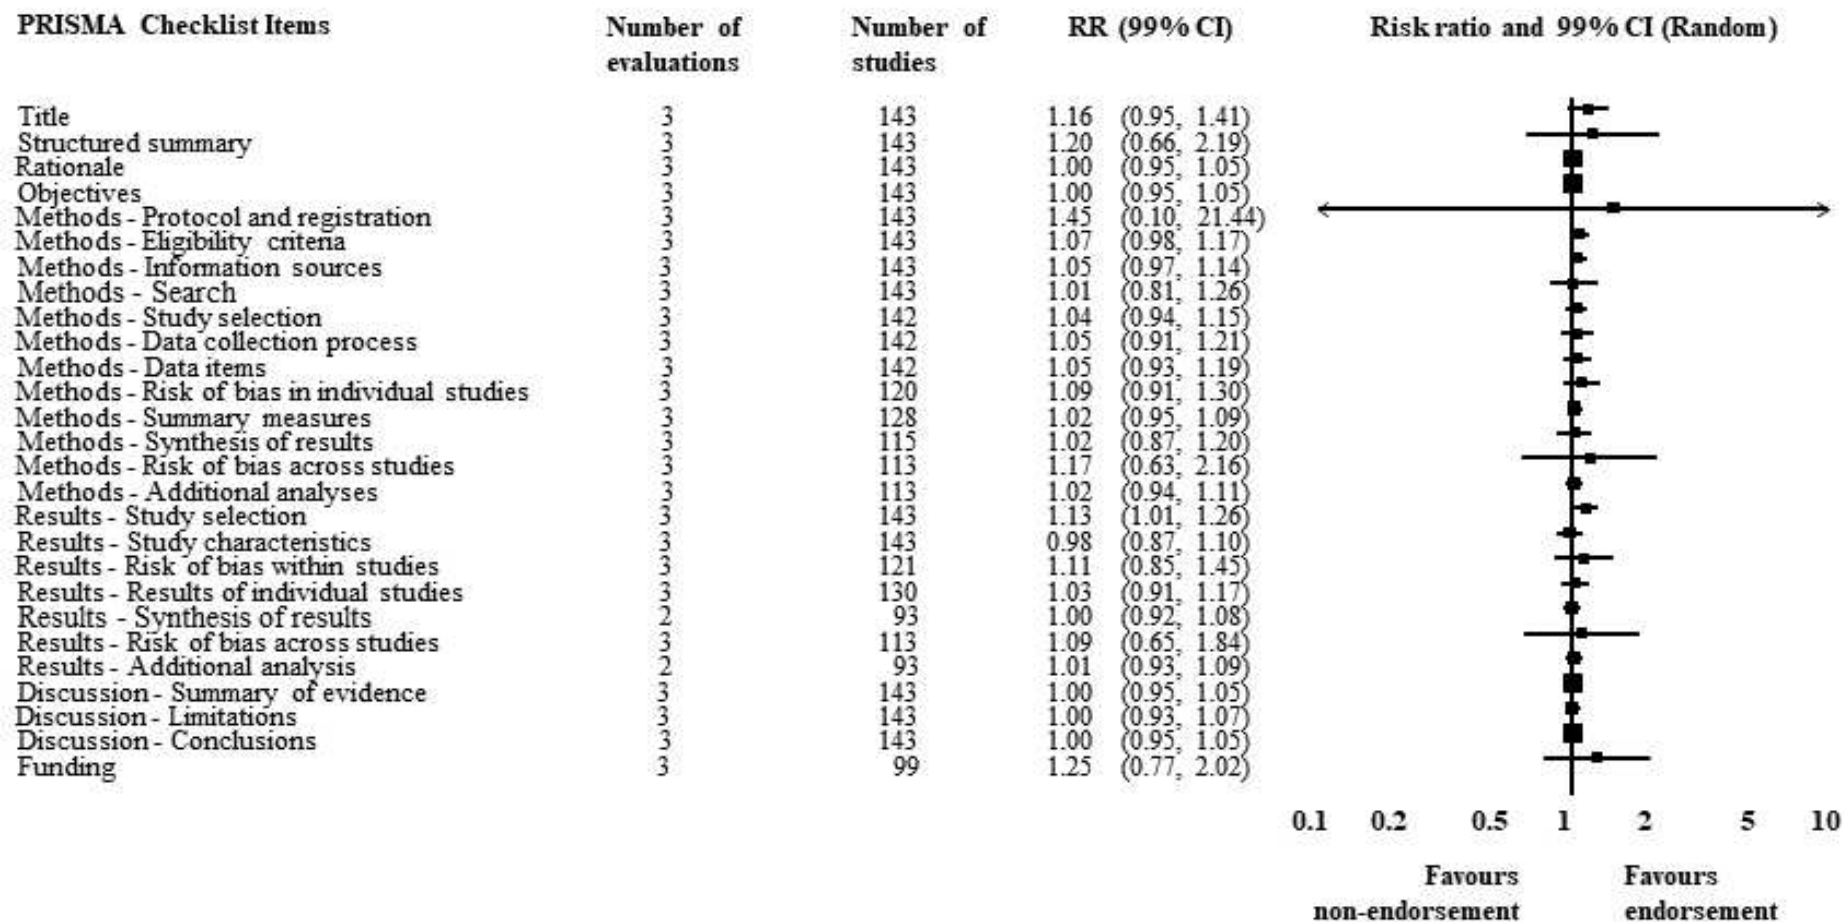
| PRISMA Checklist Items | Number of evaluations | Number of studies | RR (99% CI) |
|---|---|---|---|
| Title | 3 | 143 | 1.16 (0.95, 1.41) |
| Structured summary | 3 | 143 | 1.20 (0.66, 2.19) |
| Rationale | 3 | 143 | 1.00 (0.95, 1.05) |
| Objectives | 3 | 143 | 1.00 (0.95, 1.05) |
| Methods - Protocol and registration | 3 | 143 | 1.45 (0.10, 21.44) |
| Methods - Eligibility criteria | 3 | 143 | 1.07 (0.98, 1.17) |
| Methods - Information sources | 3 | 143 | 1.05 (0.97, 1.14) |
| Methods - Search | 3 | 143 | 1.01 (0.81, 1.26) |
| Methods - Study selection | 3 | 142 | 1.04 (0.94, 1.15) |
| Methods - Data collection process | 3 | 142 | 1.05 (0.91, 1.21) |
| Methods - Data items | 3 | 142 | 1.05 (0.93, 1.19) |
| Methods - Risk of bias in individual studies | 3 | 120 | 1.09 (0.91, 1.30) |
| Methods - Summary measures | 3 | 128 | 1.02 (0.95, 1.09) |
| Methods - Synthesis of results | 3 | 115 | 1.02 (0.87, 1.20) |
| Methods - Risk of bias across studies | 3 | 113 | 1.17 (0.63, 2.16) |
| Methods - Additional analyses | 3 | 113 | 1.02 (0.94, 1.11) |
| Results - Study selection | 3 | 143 | 1.13 (1.01, 1.26) |
| Results - Study characteristics | 3 | 143 | 0.98 (0.87, 1.10) |
| Results - Risk of bias within studies | 3 | 121 | 1.11 (0.85, 1.45) |
| Results - Results of individual studies | 3 | 130 | 1.03 (0.91, 1.17) |
| Results - Synthesis of results | 2 | 93 | 1.00 (0.92, 1.08) |
| Results - Risk of bias across studies | 3 | 113 | 1.09 (0.65, 1.84) |
| Results - Additional analysis | 2 | 93 | 1.01 (0.93, 1.09) |
| Discussion - Summary of evidence | 3 | 143 | 1.00 (0.95, 1.05) |
| Discussion - Limitations | 3 | 143 | 1.00 (0.93, 1.07) |
| Discussion - Conclusions | 3 | 143 | 1.00 (0.95, 1.05) |
| Funding | 3 | 99 | 1.25 (0.77, 2.02) |

Risk ratio and 99% CI (Random)

0.1 0.2 0.5 1 2 5 10

Favours non-endorsement

Favours endorsement